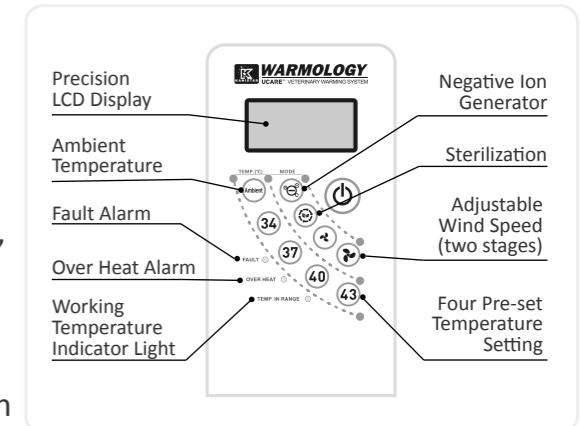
WARMOLOGY
UCARE™ VETERINARY WARMING SYSTEM

Precision LCD Display

Negative Ion Generator

Ambient Temperature

Sterilization

Adjustable Wind Speed (two stages)

Fault Alarm

Over Heat Alarm

Working Temperature Indicator Light

Four Pre-set Temperature Setting

TEMP.(°C)
MODE
Ambient
34
37
40
43
FAULT
OVER HEAT
TEMP. IN RANGE